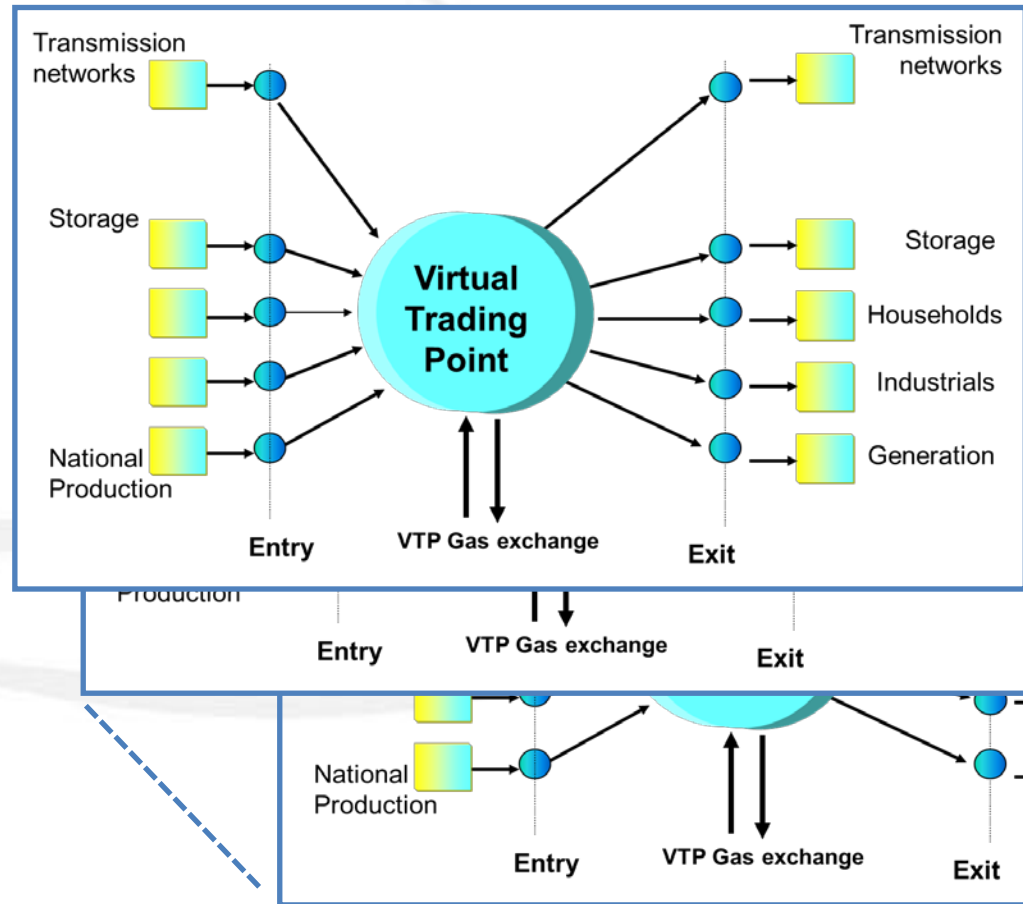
Transmission networks

Storage

National Production

Virtual Trading Point

Transmission networks

Storage

Households

Industrials

Generation

Entry

VTP Gas exchange

Exit

Production

Entry

VTP Gas exchange

Exit

National Production

Entry

VTP Gas exchange

Exit